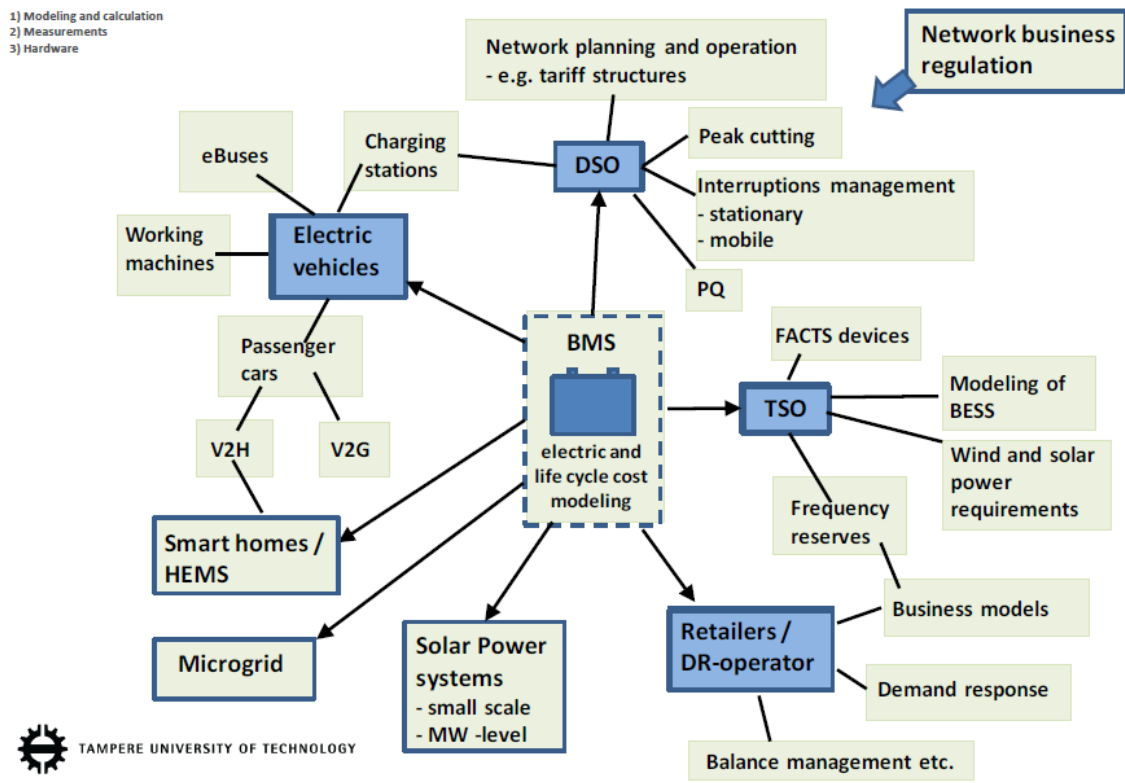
1) Modeling and calculation
2) Measurements
3) Hardware

Network planning and operation
- e.g. tariff structures

Network business regulation

Charging stations

DSO

Peak cutting

eBuses

Interruptions management
- stationary
- mobile

Working machines

Electric vehicles

PQ

BMS

electric and life cycle cost modeling

FACTS devices

Passenger cars

TSO

Modeling of BESS

V2H

V2G

Wind and solar power requirements

Frequency reserves

Smart homes / HEMS

Business models

Microgrid

Solar Power systems
- small scale
- MW -level

Retailers / DR-operator

Demand response

Balance management etc.

TAMPERE UNIVERSITY OF TECHNOLOGY